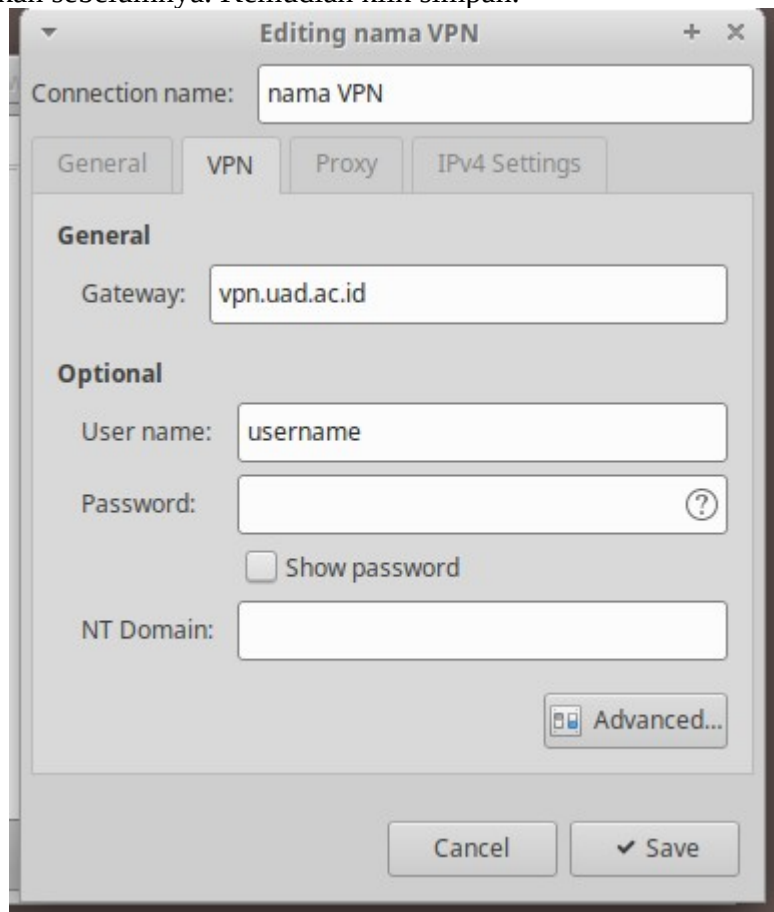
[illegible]

Editing nama VPN

+ ×

Connection name: nama VPN

General | VPN | Proxy | IPv4 Settings

General

Gateway: vpn.uad.ac.id

Optional

User name: username

Password:

Show password

NT Domain:

Advanced...

Cancel

✔ Save